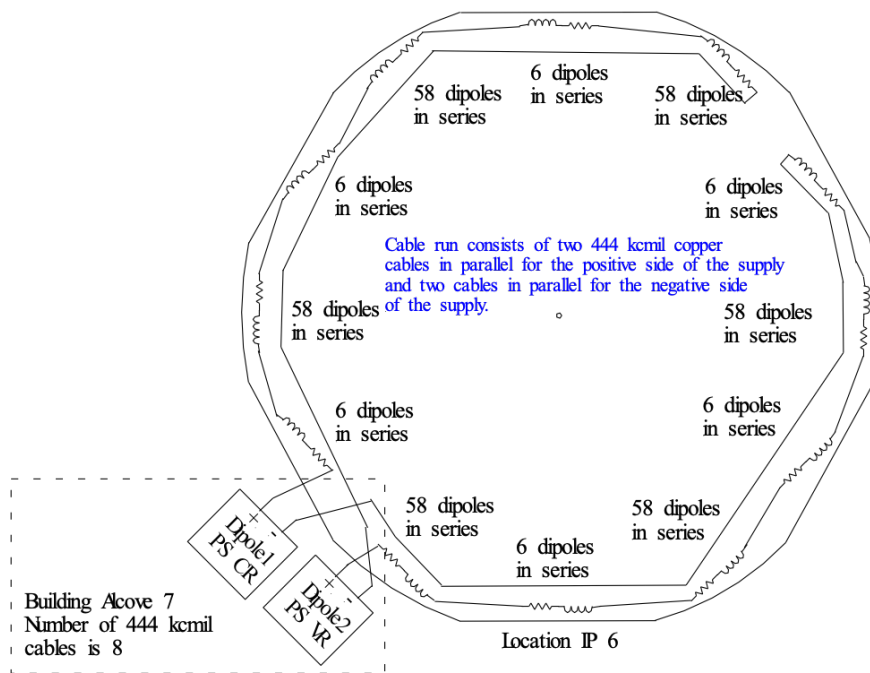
6 dipoles in series

58 dipoles in series

58 dipoles in series

6 dipoles in series

6 dipoles in series

Cable run consists of two 444 kcmil copper cables in parallel for the positive side of the supply and two cables in parallel for the negative side of the supply.

58 dipoles in series

58 dipoles in series

6 dipoles in series

6 dipoles in series

58 dipoles in series

58 dipoles in series

6 dipoles in series

+ -
Dipole1
PS CR

+ -
Dipole2
PS VR

Building Alcove 7
Number of 444 kcmil cables is 8

Location IP 6